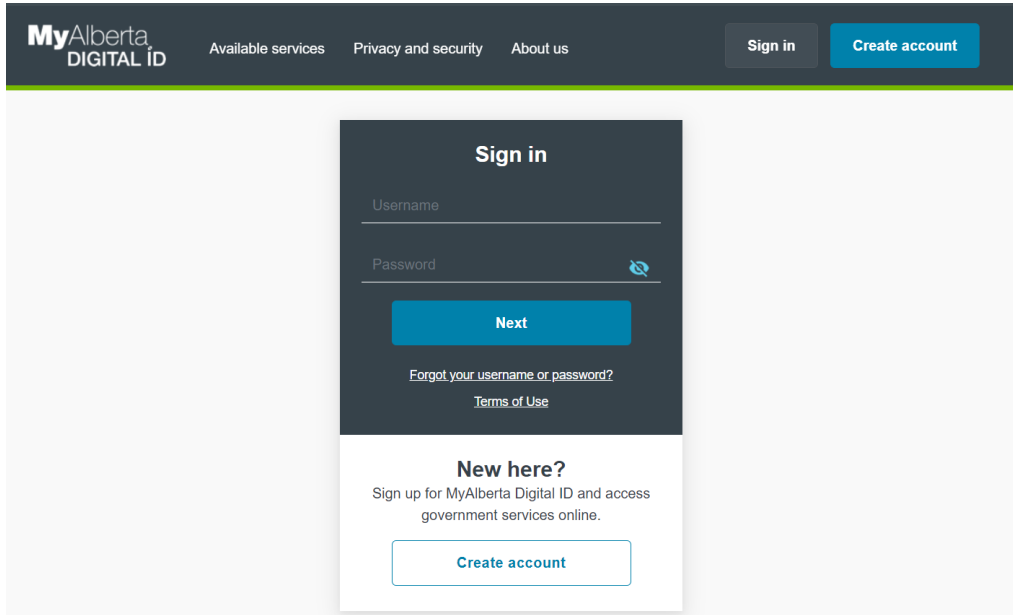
MyAlberta DIGITAL ID

Available services
Privacy and security
About us

Sign in
Create account

Sign in

Username

Password

Next

Forgot your username or password?

Terms of Use

New here?

Sign up for MyAlberta Digital ID and access government services online.

Create account